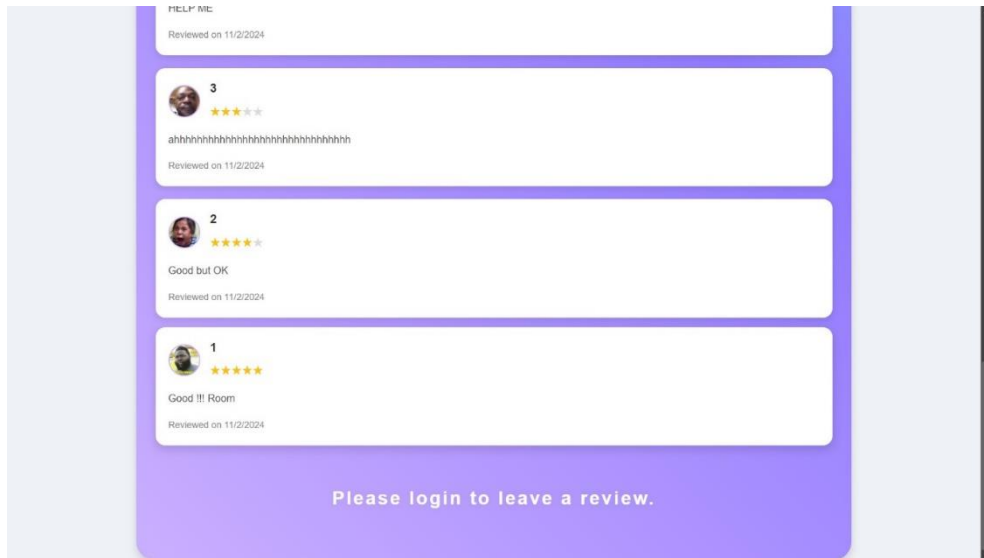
HELP ME

Reviewed on 11/2/2024

3

★★★★★

ahhhhhhhhhhhhhhhhhhhhhhhhhhhhhh

Reviewed on 11/2/2024

2

★★★★★

Good but OK

Reviewed on 11/2/2024

1

★★★★★

Good !!! Room

Reviewed on 11/2/2024

Please login to leave a review.